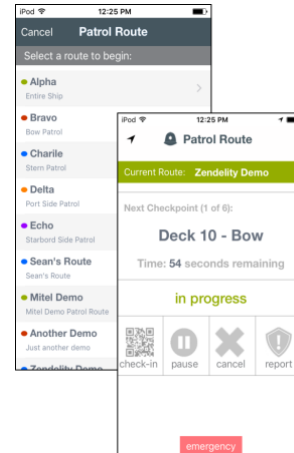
iPod 12:25 PM

Cancel Patrol Route

Select a route to begin:

Alpha
Entire Ship

Bravo
Bow Patrol

Charile
Stern Patrol

Delta
Port Side Patrol

Echo
Starbord Side Patrol

Sean's Route
Sean's Route

Mitel Demo
Mitel Demo Patrol Route

Another Demo
Just another demo

Zendelity Demo

iPod 12:25 PM

Patrol Route

Current Route: Zendelity Demo

Next Checkpoint (1 of 6):

Deck 10 - Bow

Time: 54 seconds remaining

in progress

check-in pause cancel report

emergency